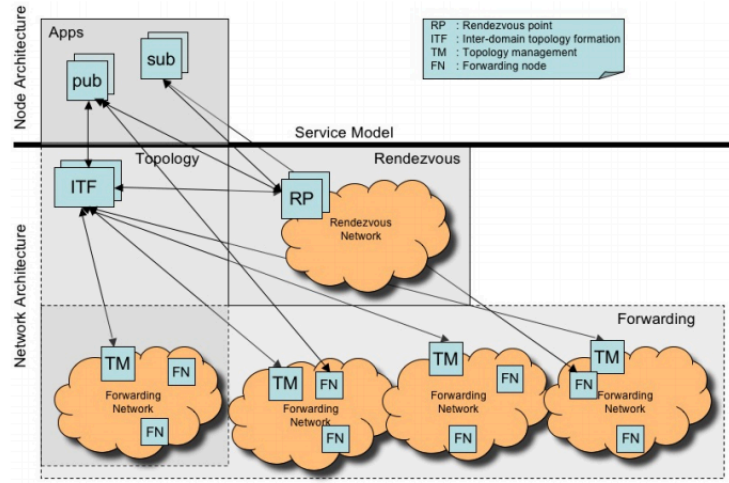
Node Architecture

Apps

pub

sub

RP : Rendezvous point
ITF : Inter-domain topology formation
TM : Topology management
FN : Forwarding node

Service Model

Network Architecture

Topology

ITF

Rendezvous

RP

Rendezvous Network

Forwarding

TM

FN

Forwarding Network

FN

TM

FN

Forwarding Network

FN

TM

FN

Forwarding Network

FN

TM

FN

Forwarding Network

FN